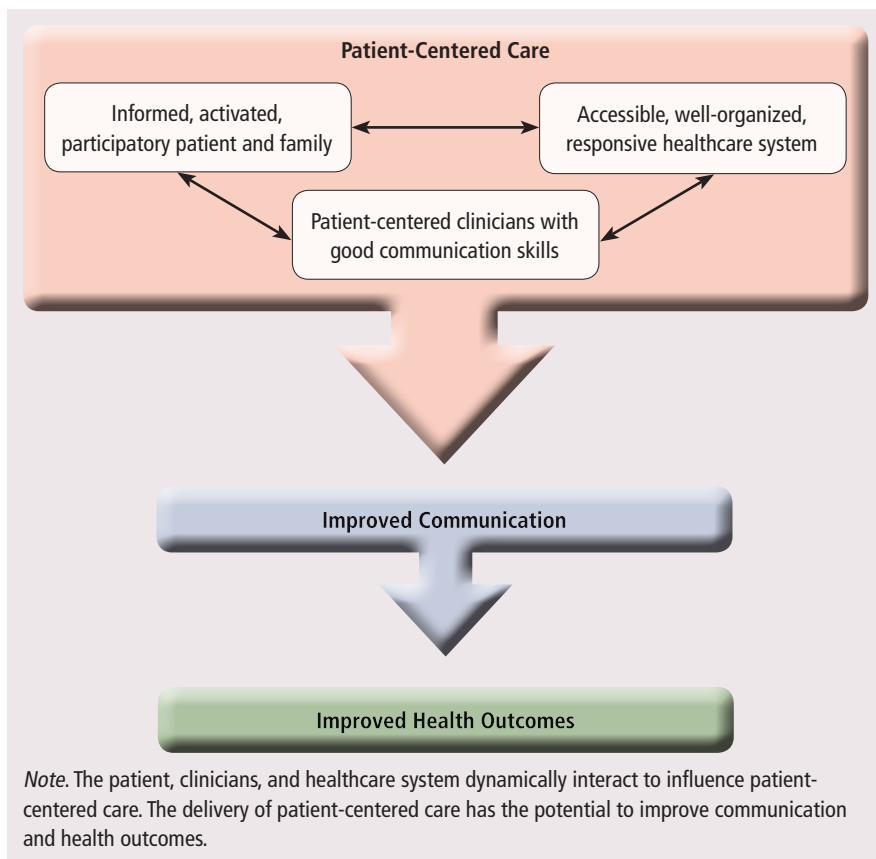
Patient-Centered Care

Informed, activated, participatory patient and family

Accessible, well-organized, responsive healthcare system

Patient-centered clinicians with good communication skills

Improved Communication

Improved Health Outcomes

Note. The patient, clinicians, and healthcare system dynamically interact to influence patient-centered care. The delivery of patient-centered care has the potential to improve communication and health outcomes.